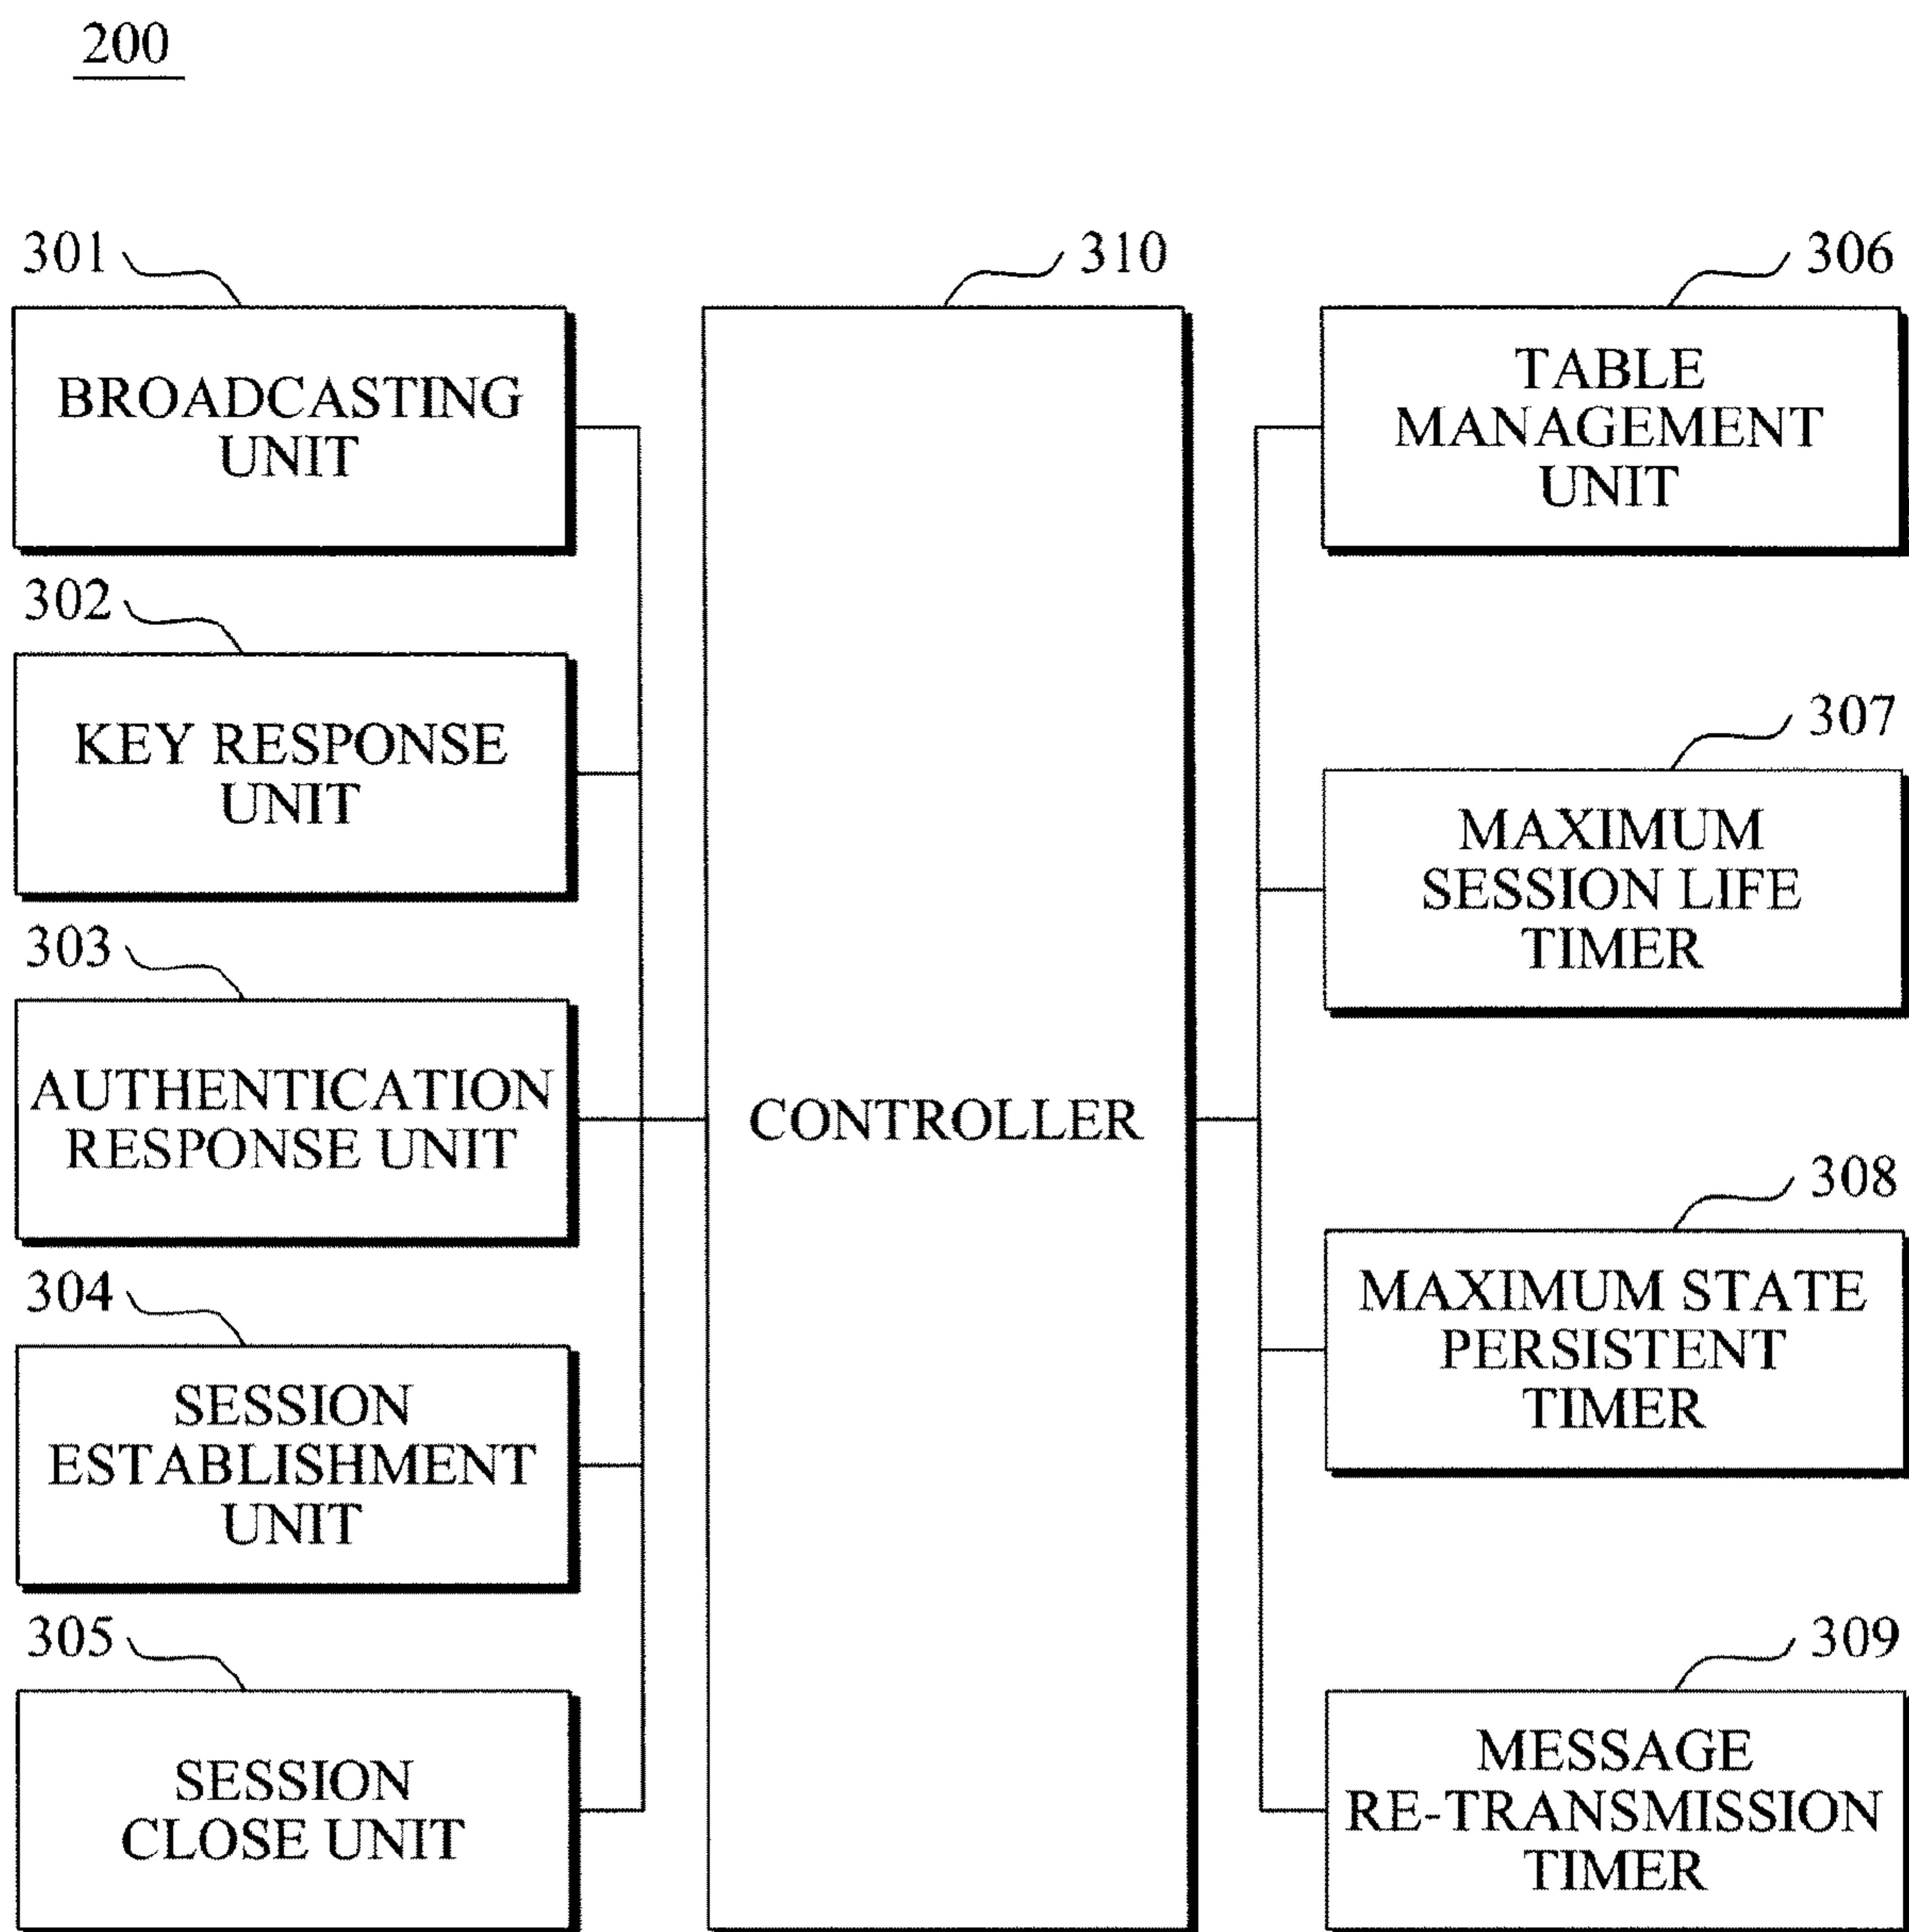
200

301
BROADCASTING UNIT

302
KEY RESPONSE UNIT

303
AUTHENTICATION RESPONSE UNIT

304
SESSION ESTABLISHMENT UNIT

305
SESSION CLOSE UNIT

310
CONTROLLER

306
TABLE MANAGEMENT UNIT

307
MAXIMUM SESSION LIFE TIMER

308
MAXIMUM STATE PERSISTENT TIMER

309
MESSAGE RE-TRANSMISSION TIMER